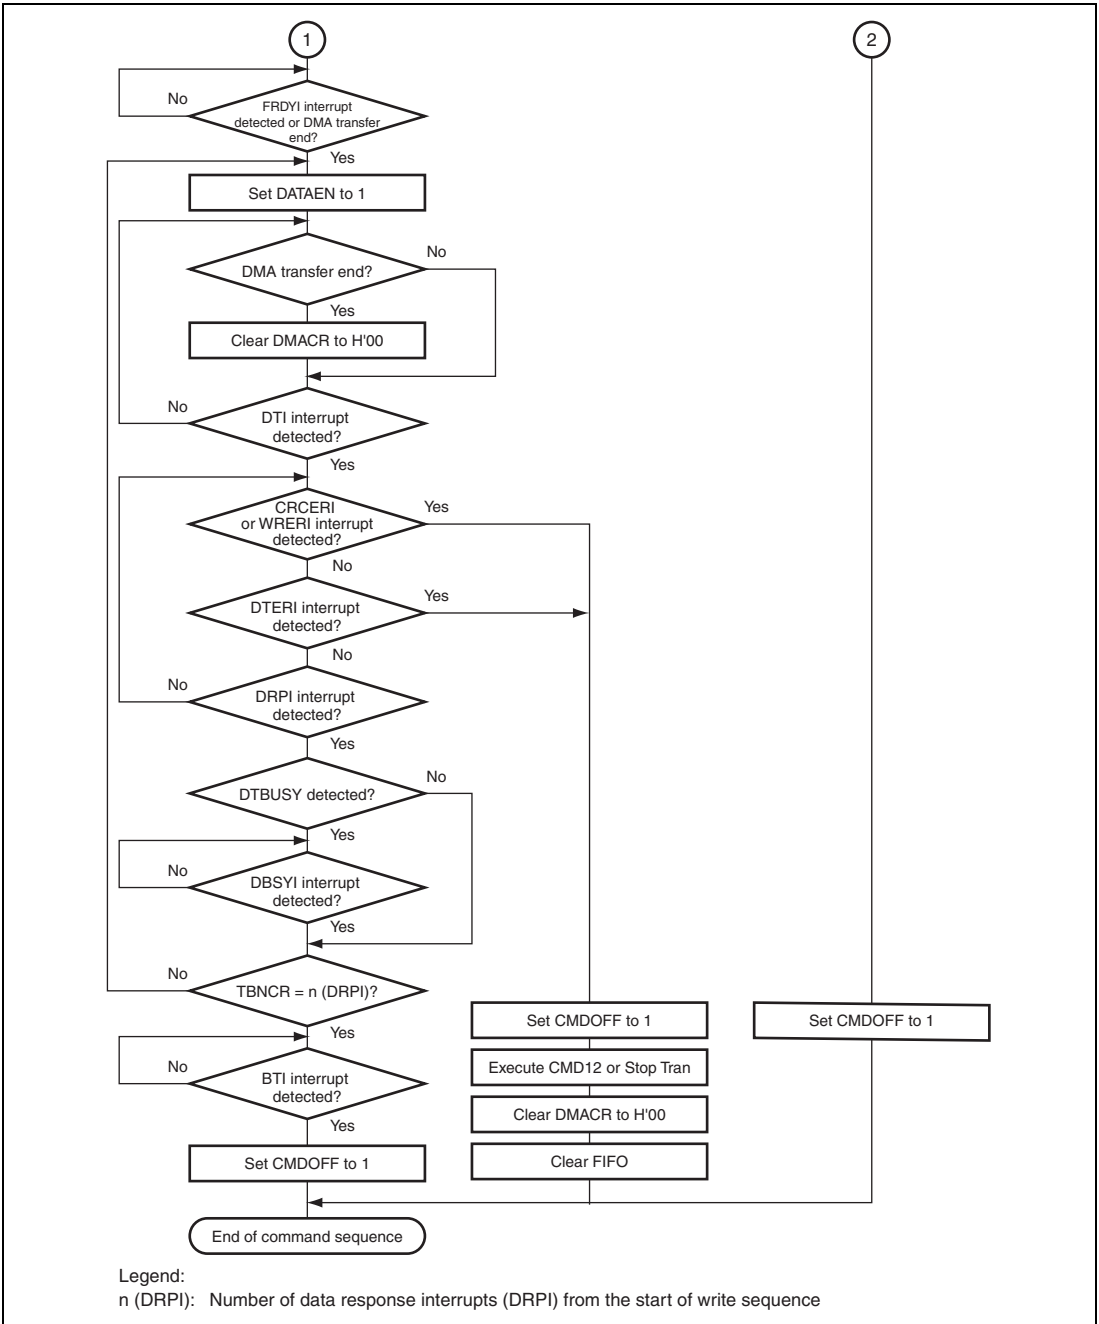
1

2

No

FRDYI interrupt detected or DMA transfer end?

Yes

Set DATAEN to 1

No

DMA transfer end?

Yes

Clear DMACR to H'00

No

DTI interrupt detected?

Yes

Yes

CRCERI or WRERI interrupt detected?

No

Yes

DTERI interrupt detected?

No

No

DRPI interrupt detected?

Yes

No

DTBUSY detected?

Yes

No

DBSYI interrupt detected?

Yes

No

TBNCR = n (DRPI)?

Yes

Set CMDOFF to 1

Set CMDOFF to 1

No

BTI interrupt detected?

Execute CMD12 or Stop Tran

Clear DMACR to H'00

Yes

Set CMDOFF to 1

Clear FIFO

End of command sequence

Legend:
n (DRPI): Number of data response interrupts (DRPI) from the start of write sequence